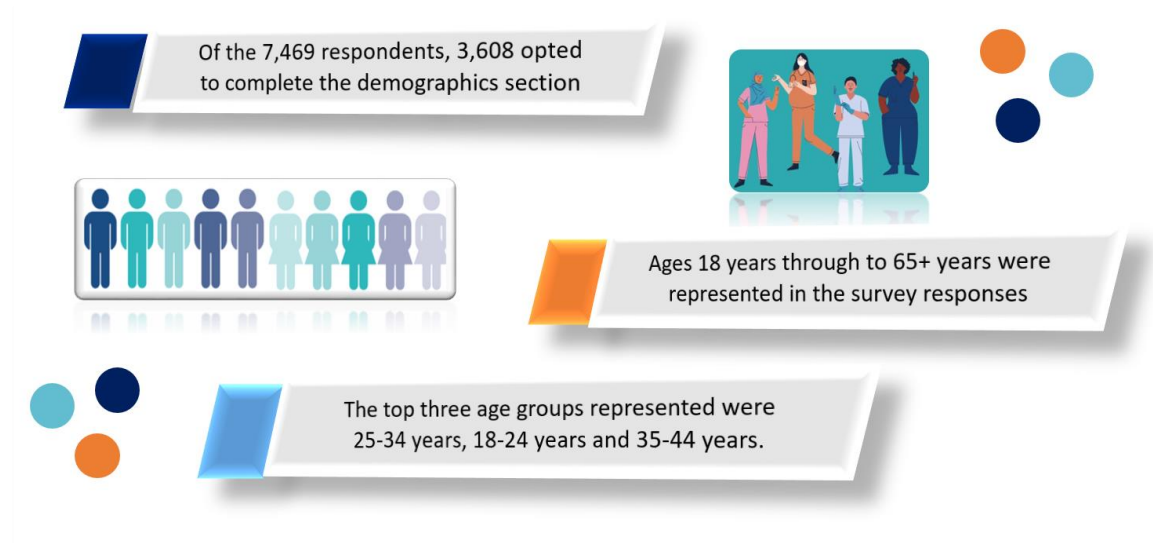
Of the 7,469 respondents, 3,608 opted to complete the demographics section

Ages 18 years through to 65+ years were represented in the survey responses

The top three age groups represented were 25-34 years, 18-24 years and 35-44 years.